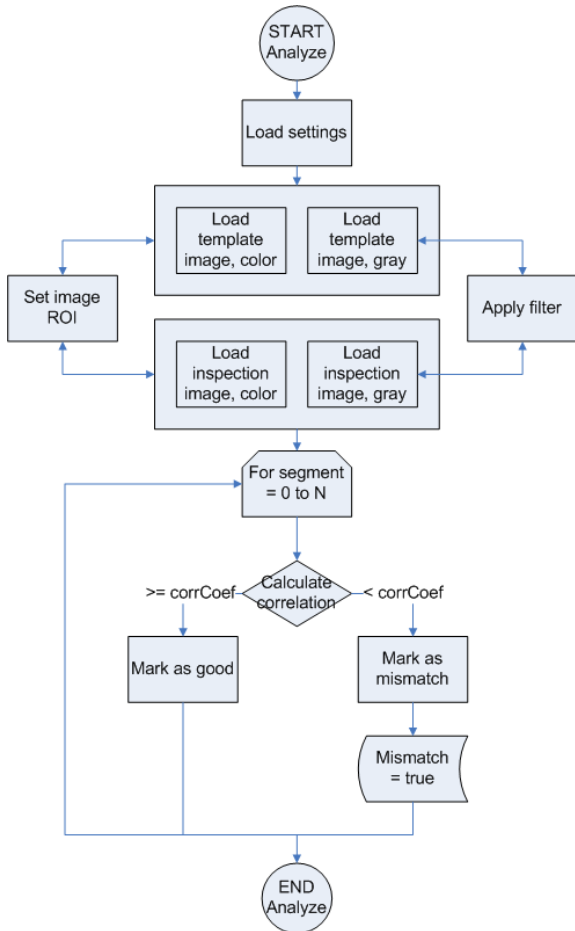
START Analyze

Load settings

Load template image, color

Load template image, gray

Set image ROI

Apply filter

Load inspection image, color

Load inspection image, gray

For segment = 0 to N

>= corrCoef

Calculate correlation

< corrCoef

Mark as good

Mark as mismatch

Mismatch = true

END Analyze